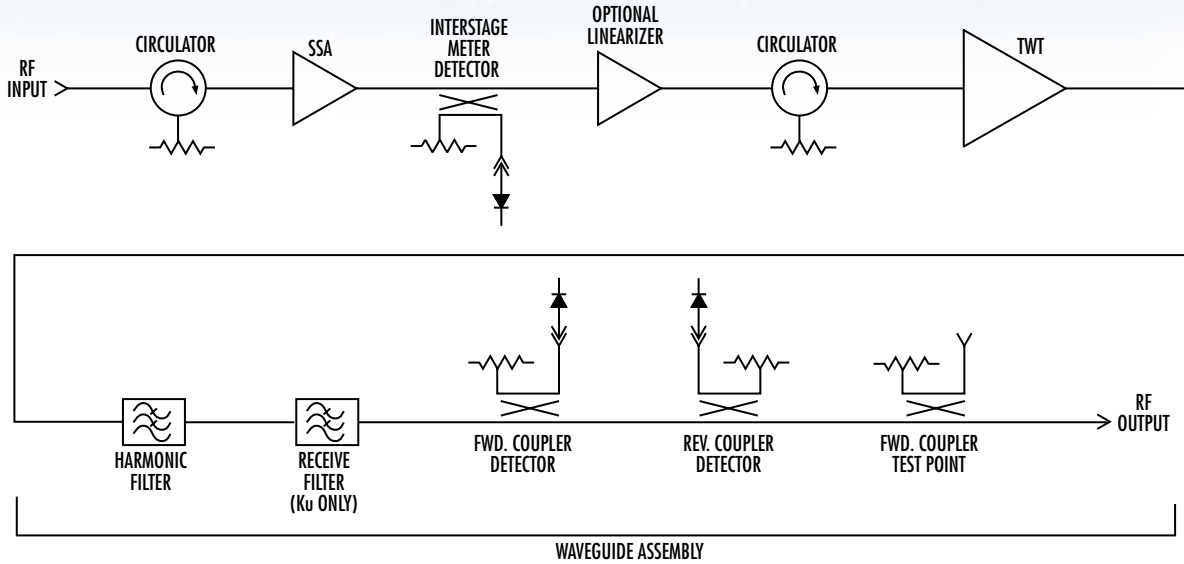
RF INPUT

CIRCULATOR

SSA

INTERSTAGE METER DETECTOR

OPTIONAL LINEARIZER

CIRCULATOR

TWT

HARMONIC FILTER

RECEIVE FILTER (Ku ONLY)

FWD. COUPLER DETECTOR

REV. COUPLER DETECTOR

FWD. COUPLER TEST POINT

RF OUTPUT

WAVEGUIDE ASSEMBLY